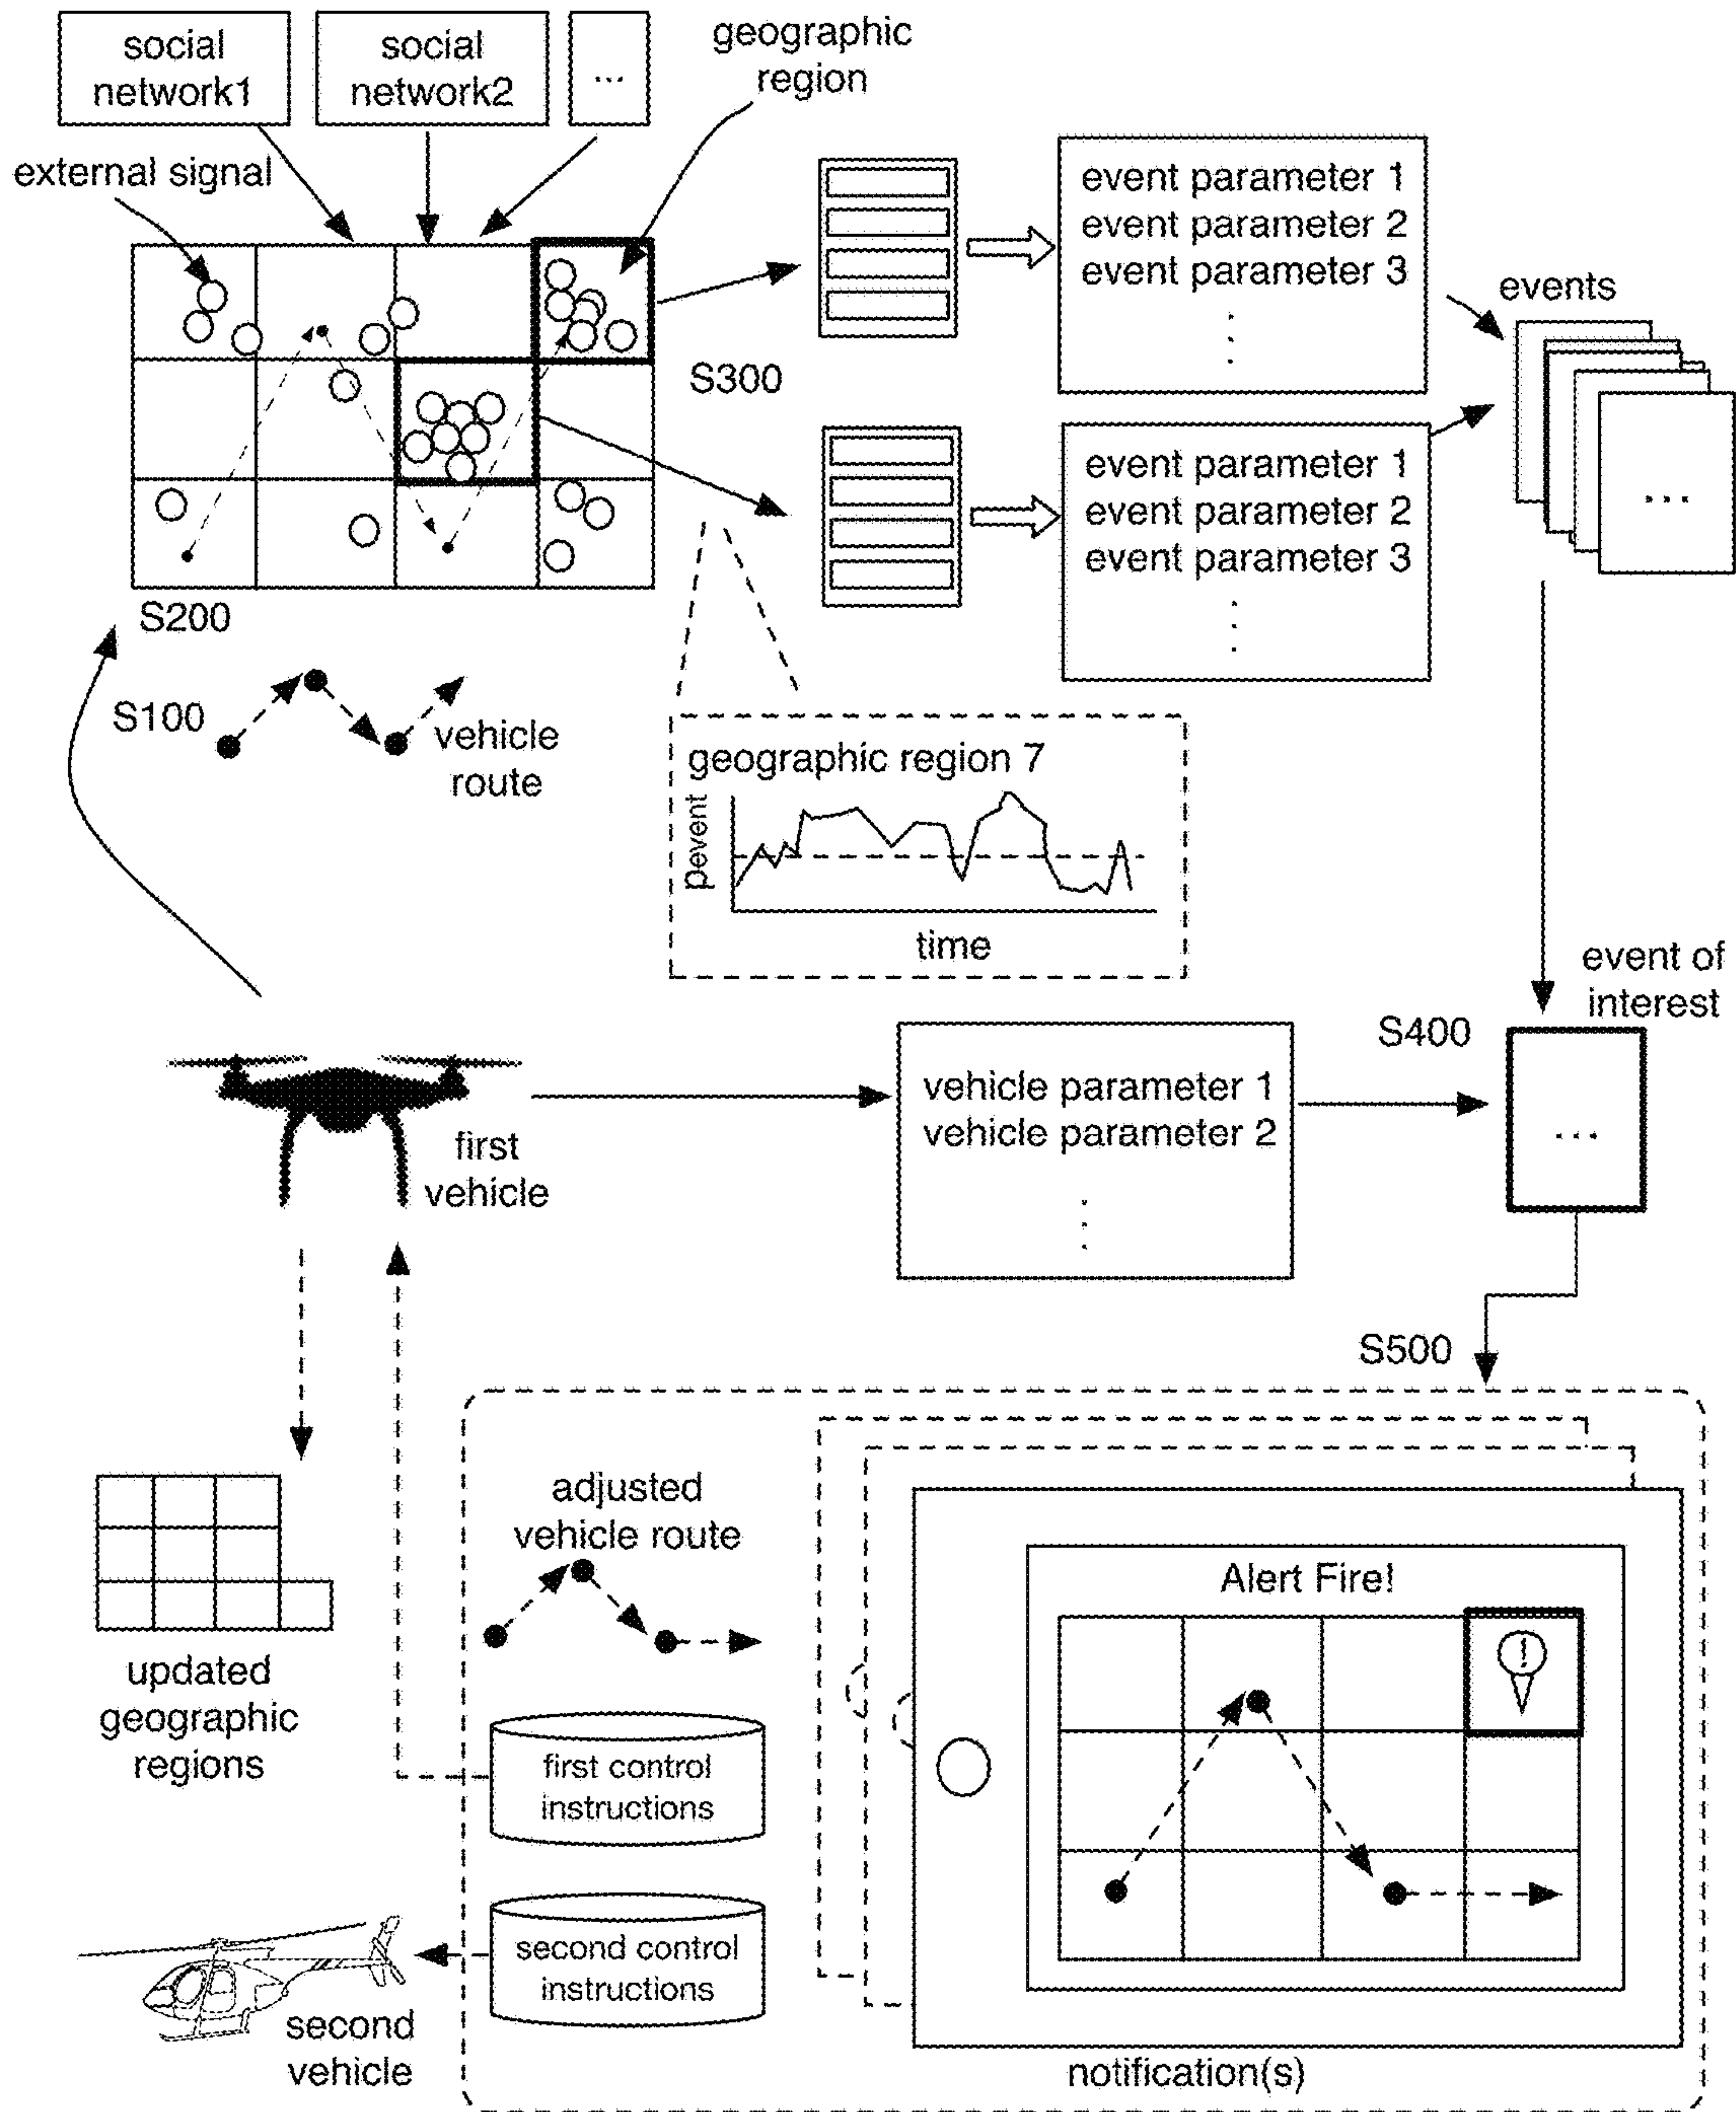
social network1

social network2

...

geographic region

external signal

event parameter 1
event parameter 2
event parameter 3
⋮

events

S300

event parameter 1
event parameter 2
event parameter 3
⋮

...

S200

S100

vehicle route

geographic region 7

pevent

time

event of interest

S400

vehicle parameter 1
vehicle parameter 2
⋮

...

first vehicle

S500

adjusted vehicle route

Alert Fire!

!

updated geographic regions

first control instructions

second control instructions

second vehicle

notification(s)